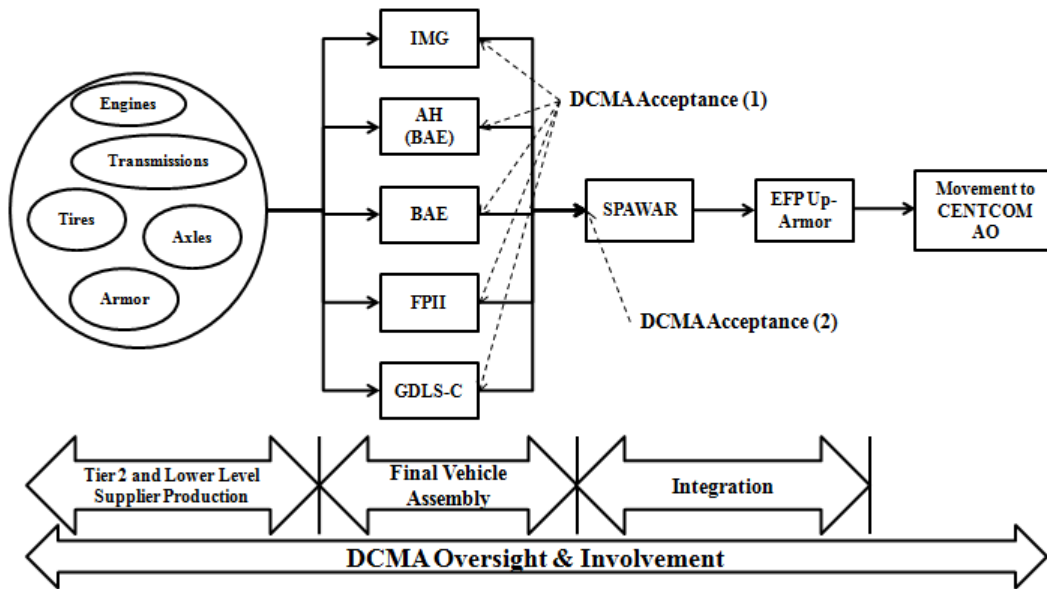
Engines
Transmissions
Tires
Axles
Armor

IMG
AH (BAE)
BAE
FPII
GDLS-C

DCMA Acceptance (1)

SPAWAR
EFP Up-Armor
Movement to CENTCOM AO

DCMA Acceptance (2)

Tier 2 and Lower Level Supplier Production
Final Vehicle Assembly
Integration

DCMA Oversight & Involvement